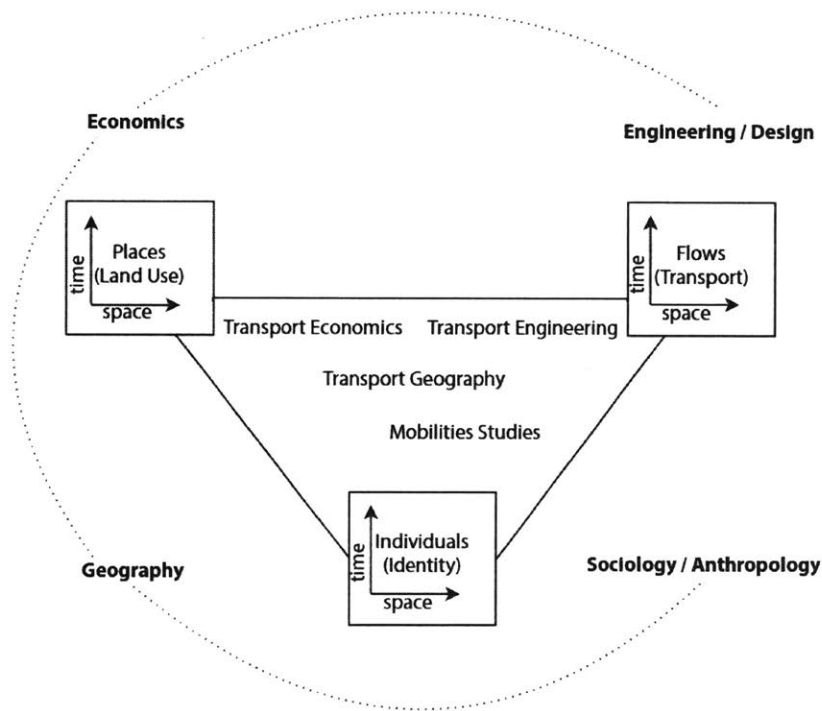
Economics

Engineering / Design

time

Places (Land Use)

space

time

Flows (Transport)

space

Transport Economics

Transport Engineering

Transport Geography

Mobilities Studies

time

Individuals (Identity)

space

Geography

Sociology / Anthropology